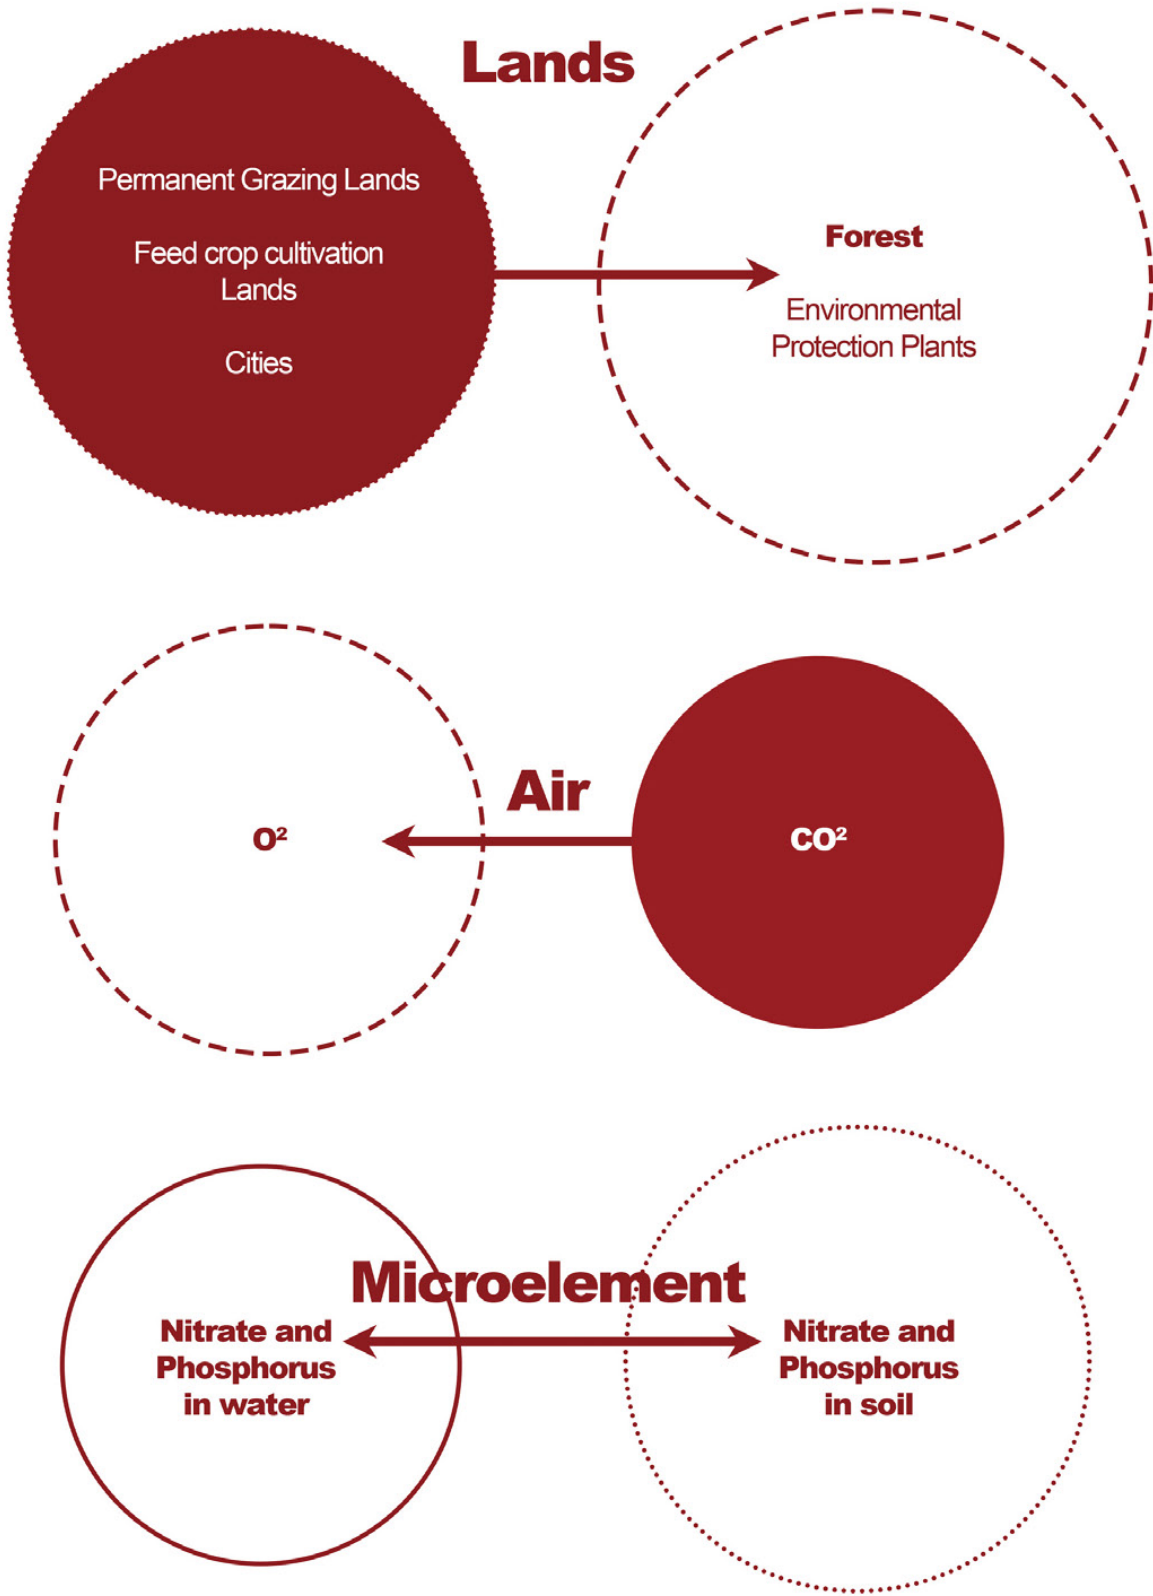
Lands

Permanent Grazing Lands

Feed crop cultivation Lands

Cities

Forest

Environmental Protection Plants

Air

$O^2$

$CO^2$

Microelement

Nitrate and Phosphorus in water

Nitrate and Phosphorus in soil